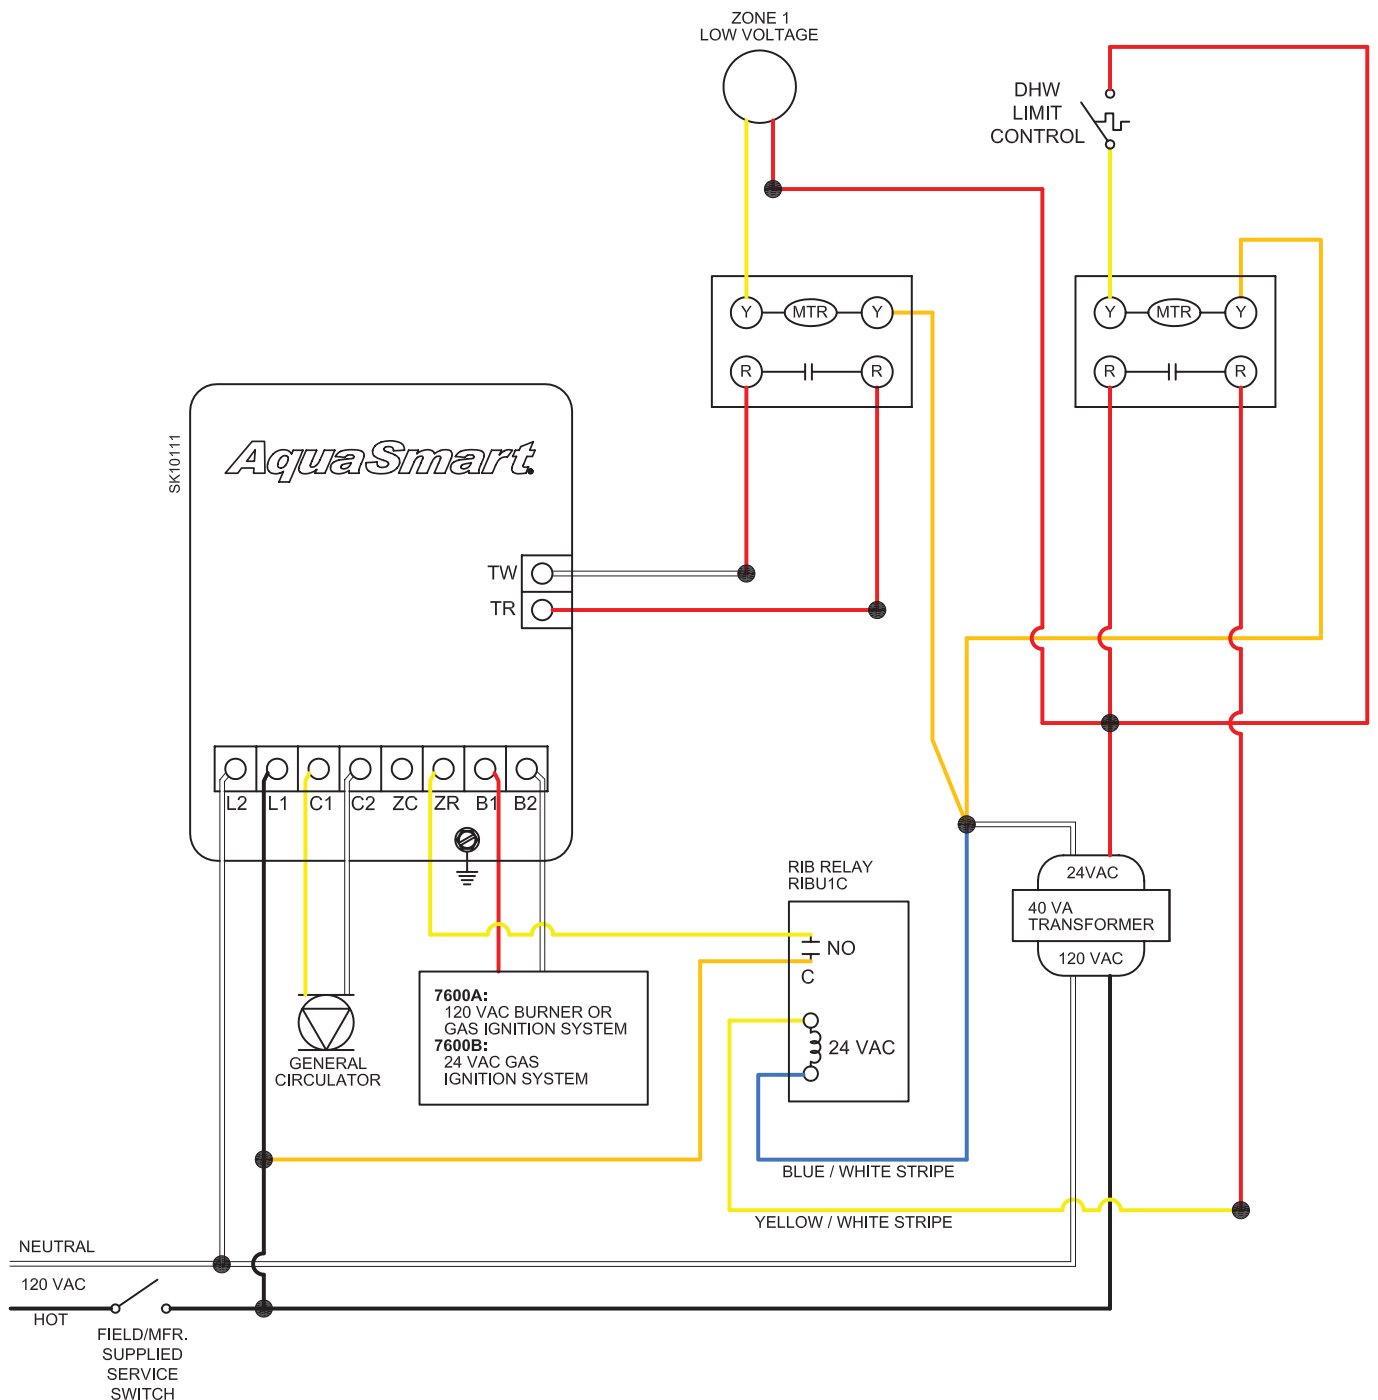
ZONE 1
LOW VOLTAGE

DHW
LIMIT
CONTROL

Y MTR Y
R R

Y MTR Y
R R

SK10111

AquaSmart

TW
TR

L2 L1 C1 C2 ZC ZR B1 B2

RIB RELAY
RIBU1C

NO
C
24 VAC

24VAC
40 VA
TRANSFORMER
120 VAC

GENERAL
CIRCULATOR

7600A:
120 VAC BURNER OR
GAS IGNITION SYSTEM
7600B:
24 VAC GAS
IGNITION SYSTEM

BLUE / WHITE STRIPE

YELLOW / WHITE STRIPE

NEUTRAL
120 VAC
HOT

FIELD/MFR.
SUPPLIED
SERVICE
SWITCH